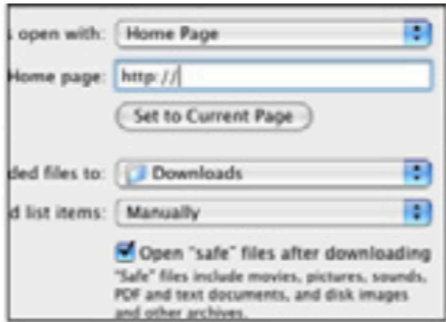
s open with: Home Page

Home page: http://

Set to Current Page

ded files to: Downloads

d list items: Manually

Open "safe" files after downloading

"Safe" files include movies, pictures, sounds, PDF and text documents, and disk images and other archives.